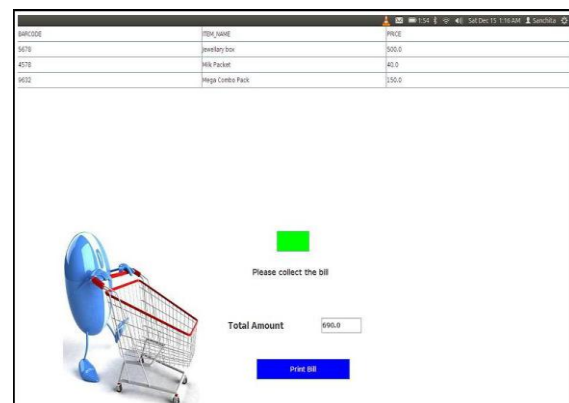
1:54 Sat Dec 15 1:16 AM Sanchita

| BARCODE | ITEM_NAME | PRICE |
|---|---|---|
| 5678 | Jewellary box | 500.0 |
| 4578 | Milk Packet | 40.0 |
| 9632 | Mega Combo Pack | 150.0 |

Please collect the bill

Total Amount 690.0

Print Bill